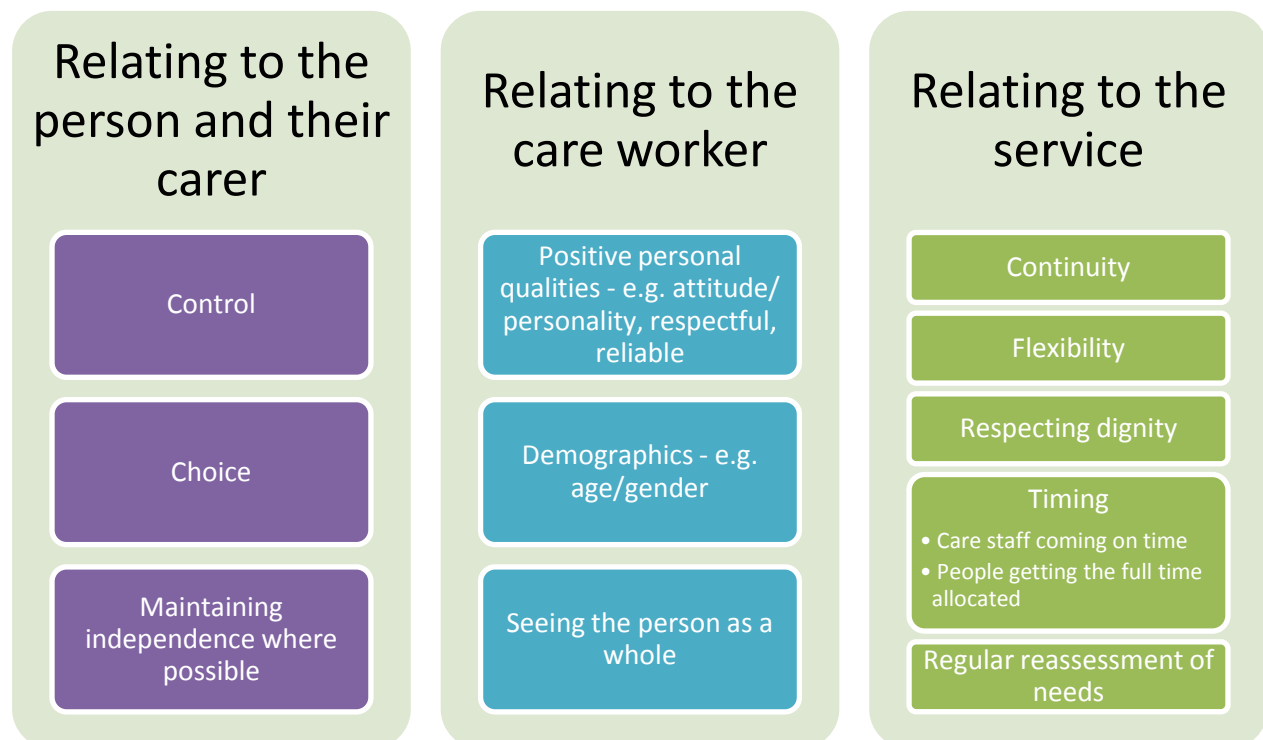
Relating to the person and their carer

Control

Choice

Maintaining independence where possible

Relating to the care worker

Positive personal qualities - e.g. attitude/ personality, respectful, reliable

Demographics - e.g. age/gender

Seeing the person as a whole

Relating to the service

Continuity

Flexibility

Respecting dignity

Timing

• Care staff coming on time
• People getting the full time allocated

Regular reassessment of needs